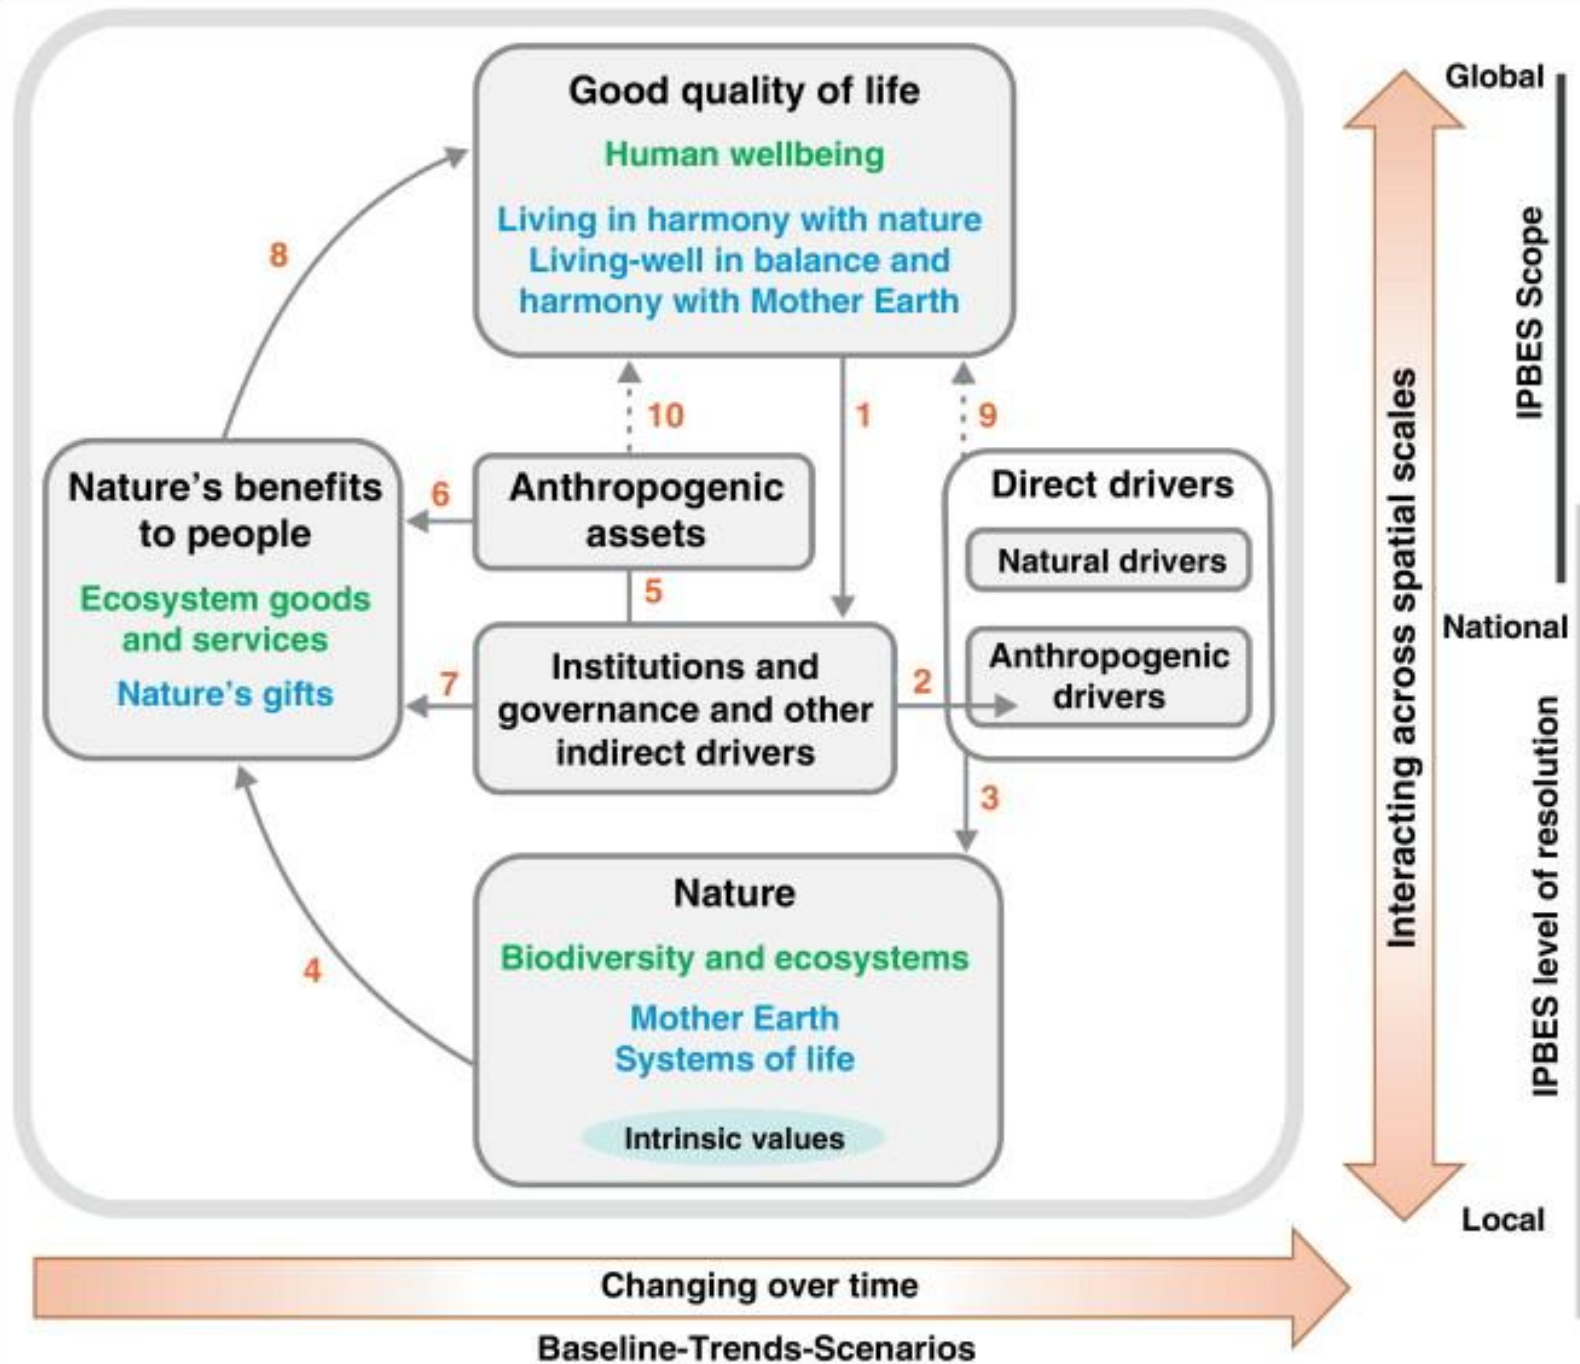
Good quality of life
Human wellbeing
Living in harmony with nature
Living-well in balance and harmony with Mother Earth

8

10

1

9

Nature's benefits to people
Ecosystem goods and services
Nature's gifts

6

Anthropogenic assets

5

Direct drivers
Natural drivers
Anthropogenic drivers

7

Institutions and governance and other indirect drivers

2

3

4

Nature
Biodiversity and ecosystems
Mother Earth
Systems of life
Intrinsic values

Global
IPBES Scope
Interacting across spatial scales
National
IPBES level of resolution
Local

Changing over time
Baseline-Trends-Scenarios